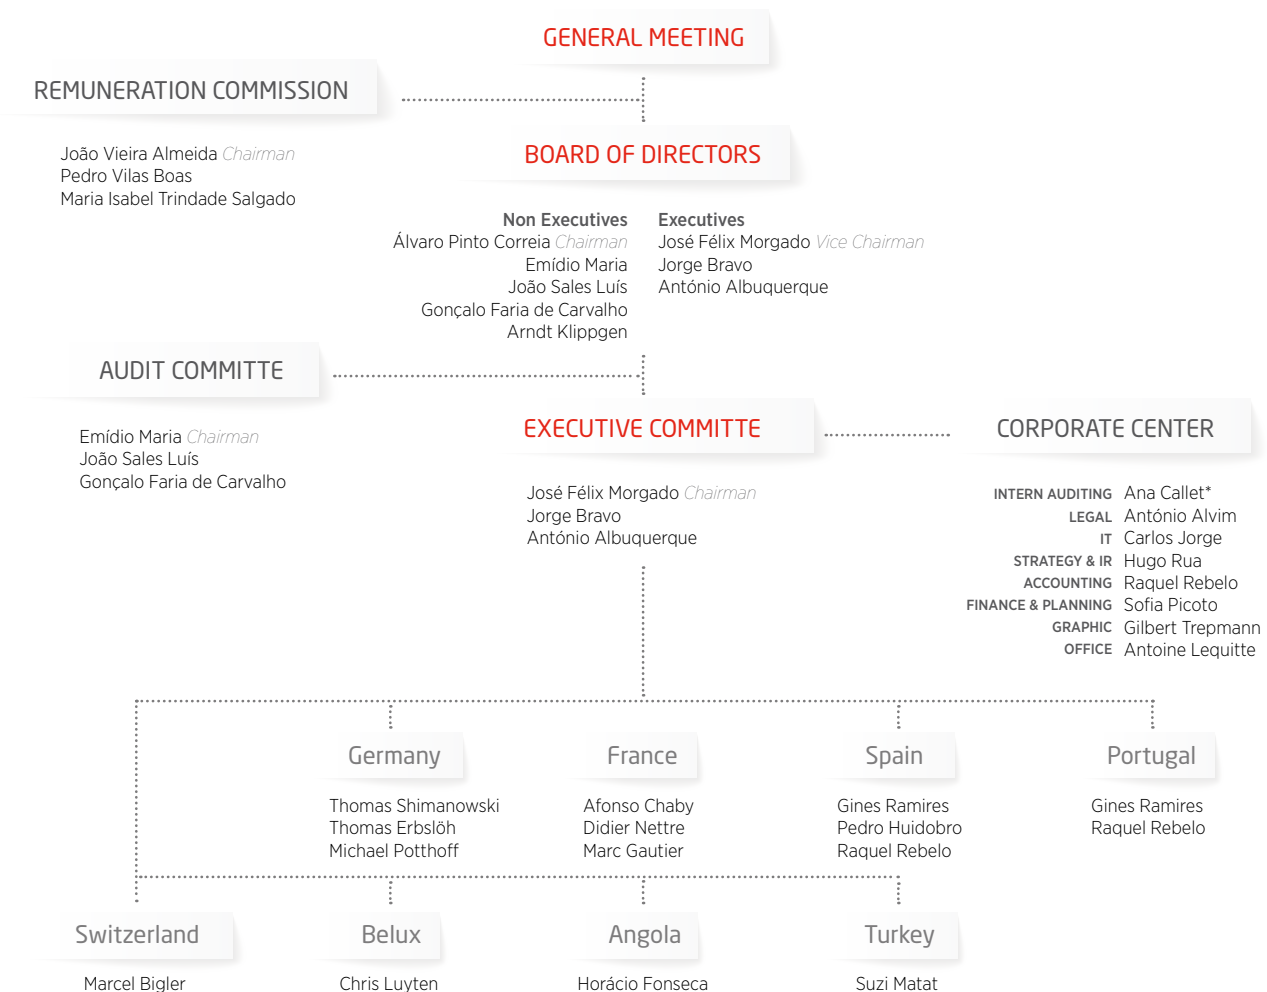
GENERAL MEETING

REMUNERATION COMMISSION

João Vieira Almeida Chairman
Pedro Vilas Boas
Maria Isabel Trindade Salgado

BOARD OF DIRECTORS

Non Executives
Álvaro Pinto Correia Chairman
Emídio Maria
João Sales Luís
Gonçalo Faria de Carvalho
Arndt Klippgen

Executives
José Félix Morgado Vice Chairman
Jorge Bravo
António Albuquerque

AUDIT COMMITTE

Emídio Maria Chairman
João Sales Luís
Gonçalo Faria de Carvalho

EXECUTIVE COMMITTE

José Félix Morgado Chairman
Jorge Bravo
António Albuquerque

CORPORATE CENTER

INTERN AUDITING Ana Callet*
LEGAL António Alvim
IT Carlos Jorge
STRATEGY & IR Hugo Rua
ACCOUNTING Raquel Rebelo
FINANCE & PLANNING Sofia Picoto
GRAPHIC Gilbert Trepmann
OFFICE Antoine Lequitte

Germany

Thomas Shimanowski
Thomas Erbslöh
Michael Potthoff

France

Afonso Chaby
Didier Nettre
Marc Gautier

Spain

Gines Ramires
Pedro Huidobro
Raquel Rebelo

Portugal

Gines Ramires
Raquel Rebelo

Switzerland

Marcel Bigler

Belux

Chris Luyten

Angola

Horácio Fonseca

Turkey

Suzi Matat